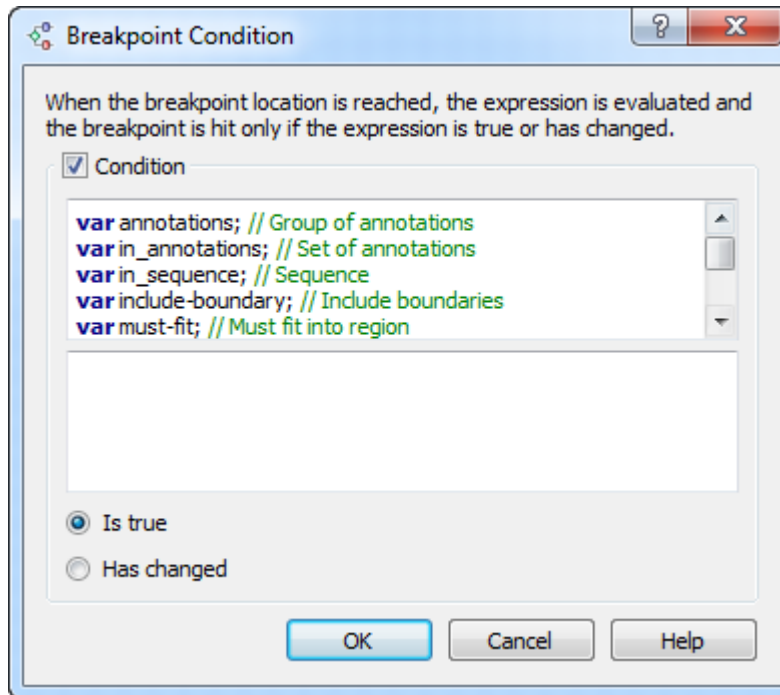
Breakpoint Condition

?

X

When the breakpoint location is reached, the expression is evaluated and the breakpoint is hit only if the expression is true or has changed.

Condition

var annotations; // Group of annotations
var in_annotations; // Set of annotations
var in_sequence; // Sequence
var include-boundary; // Include boundaries
var must-fit; // Must fit into region

Is true

Has changed

OK

Cancel

Help